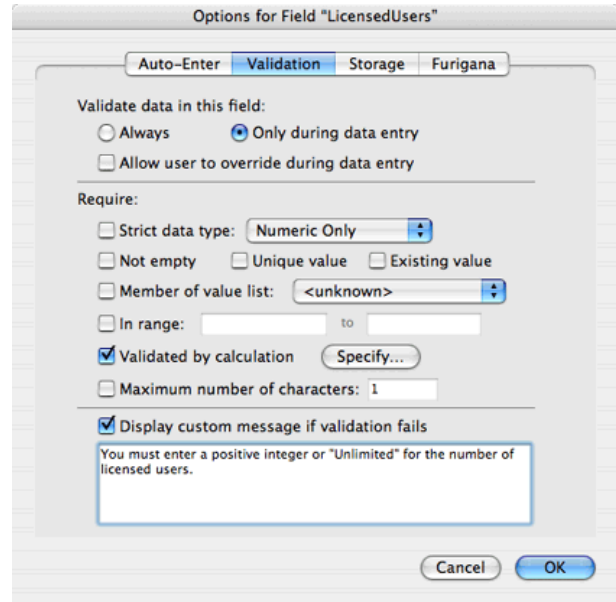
Options for Field "LicensedUsers"

Auto-Enter | Validation | Storage | Furigana

Validate data in this field:

Always

Only during data entry

Allow user to override during data entry

Require:

Strict data type: Numeric Only

Not empty

Unique value

Existing value

Member of value list: <unknown>

In range: to

Validated by calculation Specify...

Maximum number of characters: 1

Display custom message if validation fails

You must enter a positive integer or "Unlimited" for the number of licensed users.

Cancel

OK